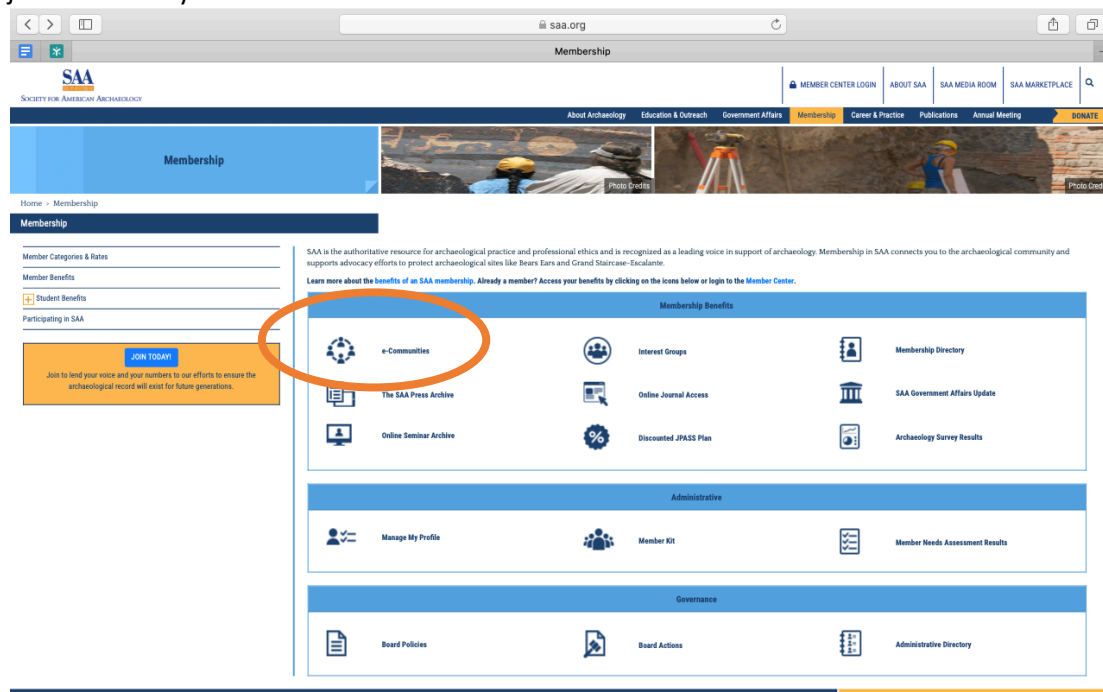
saa.org

Membership

SAA
SOCIETY FOR AMERICAN ARCHAEOLOGY

MEMBER CENTER LOGIN | ABOUT SAA | SAA MEDIA ROOM | SAA MARKETPLACE

About Archaeology | Education & Outreach | Government Affairs | Membership | Career & Practice | Publications | Annual Meeting | DONATE

Membership

Photo Credits

Photo Cred

Home > Membership

Membership

Member Categories & Rates

Member Benefits

Student Benefits

Participating in SAA

JOIN TODAY!

Join to lend your voice and your numbers to our efforts to ensure the archaeological record will exist for future generations.

SAA is the authoritative resource for archaeological practice and professional ethics and is recognized as a leading voice in support of archaeology. Membership in SAA connects you to the archaeological community and supports advocacy efforts to protect archaeological sites like Bears Ears and Grand Staircase-Escalante.

Learn more about the benefits of an SAA membership. Already a member? Access your benefits by clicking on the icons below or login to the Member Center.

Membership Benefits

e-Communities

Interest Groups

Membership Directory

The SAA Press Archive

Online Journal Access

SAA Government Affairs Update

Online Seminar Archive

Discounted JPASS Plan

Archaeology Survey Results

Administrative

Manage My Profile

Member Kit

Member Needs Assessment Results

Governance

Board Policies

Board Actions

Administrative Directory